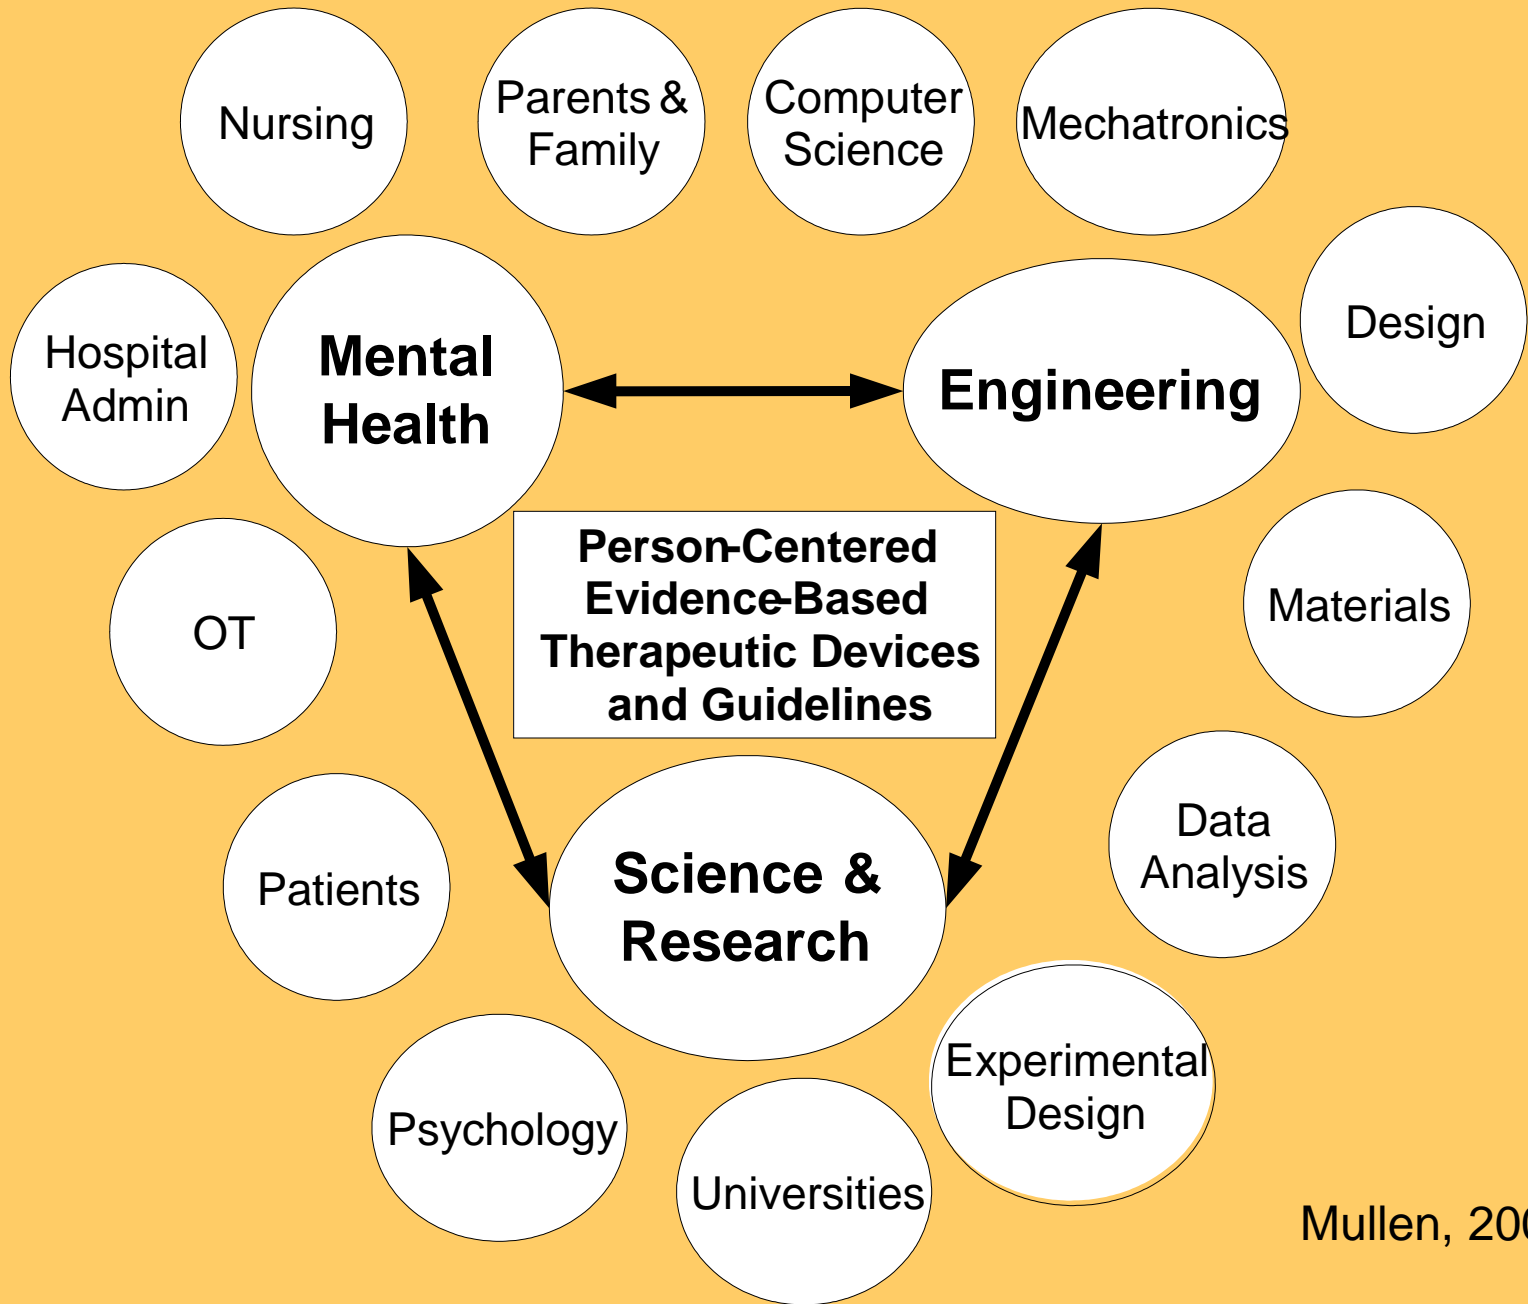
Nursing

Parents & Family

Computer Science

Mechatronics

Design

Hospital Admin

Mental Health

Engineering

Person-Centered Evidence-Based Therapeutic Devices and Guidelines

OT

Materials

Data Analysis

Patients

Science & Research

Experimental Design

Psychology

Universities

Mullen, 20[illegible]